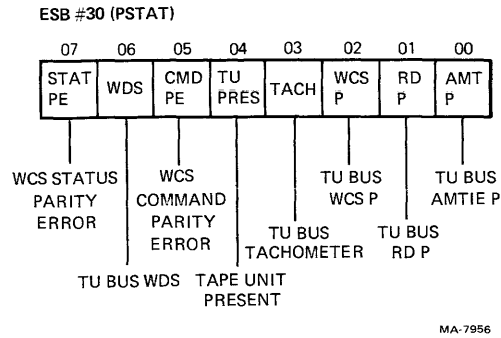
ESB #30 (PSTAT)

| 07 | 06 | 05 | 04 | 03 | 02 | 01 | 00 |
|---|---|---|---|---|---|---|---|
| STAT PE | WDS | CMD PE | TU PRES | TACH | WCS P | RD P | AMT P |

WCS STATUS PARITY ERROR

TU BUS WDS

WCS COMMAND PARITY ERROR

TAPE UNIT PRESENT

TU BUS TACHOMETER

TU BUS WCS P

TU BUS RD P

TU BUS AMTIE P

MA-7956